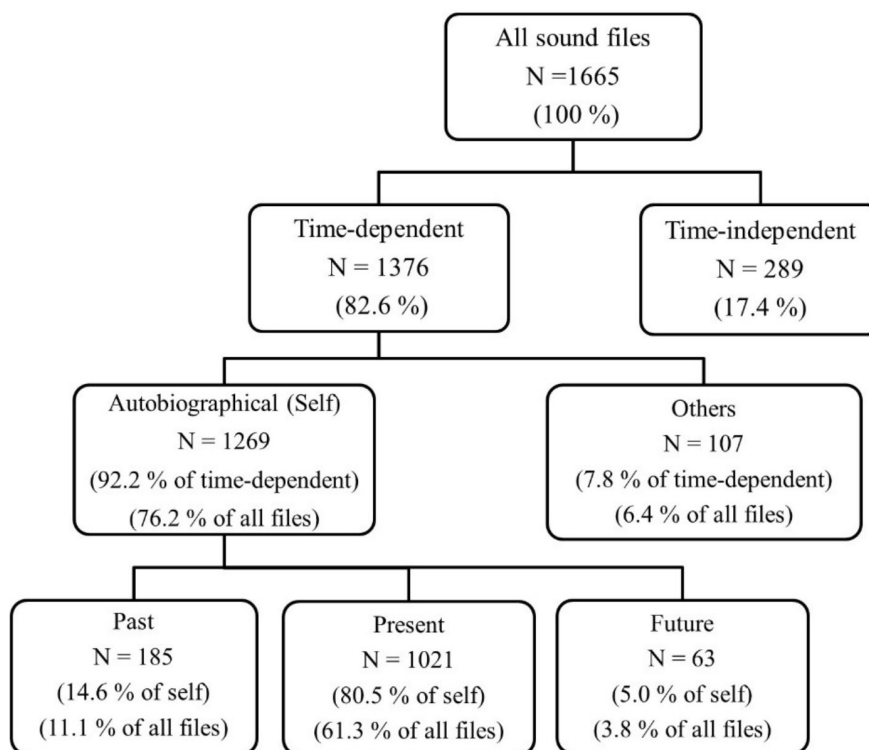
All sound files
N =1665
(100 %)

Time-dependent
N = 1376
(82.6 %)

Time-independent
N = 289
(17.4 %)

Autobiographical (Self)
N = 1269
(92.2 % of time-dependent)
(76.2 % of all files)

Others
N = 107
(7.8 % of time-dependent)
(6.4 % of all files)

Past
N = 185
(14.6 % of self)
(11.1 % of all files)

Present
N = 1021
(80.5 % of self)
(61.3 % of all files)

Future
N = 63
(5.0 % of self)
(3.8 % of all files)